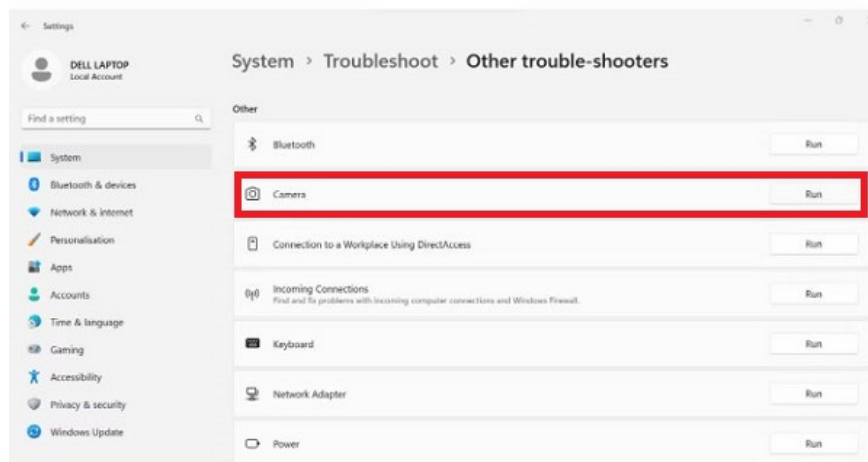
Settings

DELL LAPTOP
Local Account

Find a setting

System
Bluetooth & devices
Network & internet
Personalisation
Apps
Accounts
Time & language
Gaming
Accessibility
Privacy & security
Windows Update

System › Troubleshoot › Other trouble-shooters

Other

Bluetooth Run

Camera Run

Connection to a Workplace Using DirectAccess Run

Incoming Connections
Find and fix problems with incoming computer connections and Windows Firewall. Run

Keyboard Run

Network Adapter Run

Power Run